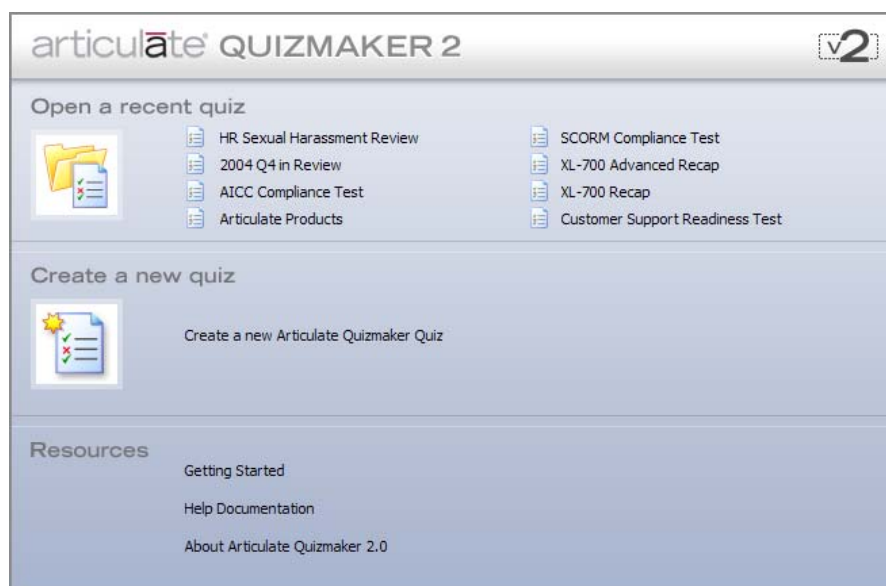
articulate QUIZMAKER 2

v2

Open a recent quiz

HR Sexual Harassment Review
2004 Q4 in Review
AICC Compliance Test
Articulate Products

SCORM Compliance Test
XL-700 Advanced Recap
XL-700 Recap
Customer Support Readiness Test

Create a new quiz

Create a new Articulate Quizmaker Quiz

Resources

Getting Started

Help Documentation

About Articulate Quizmaker 2.0